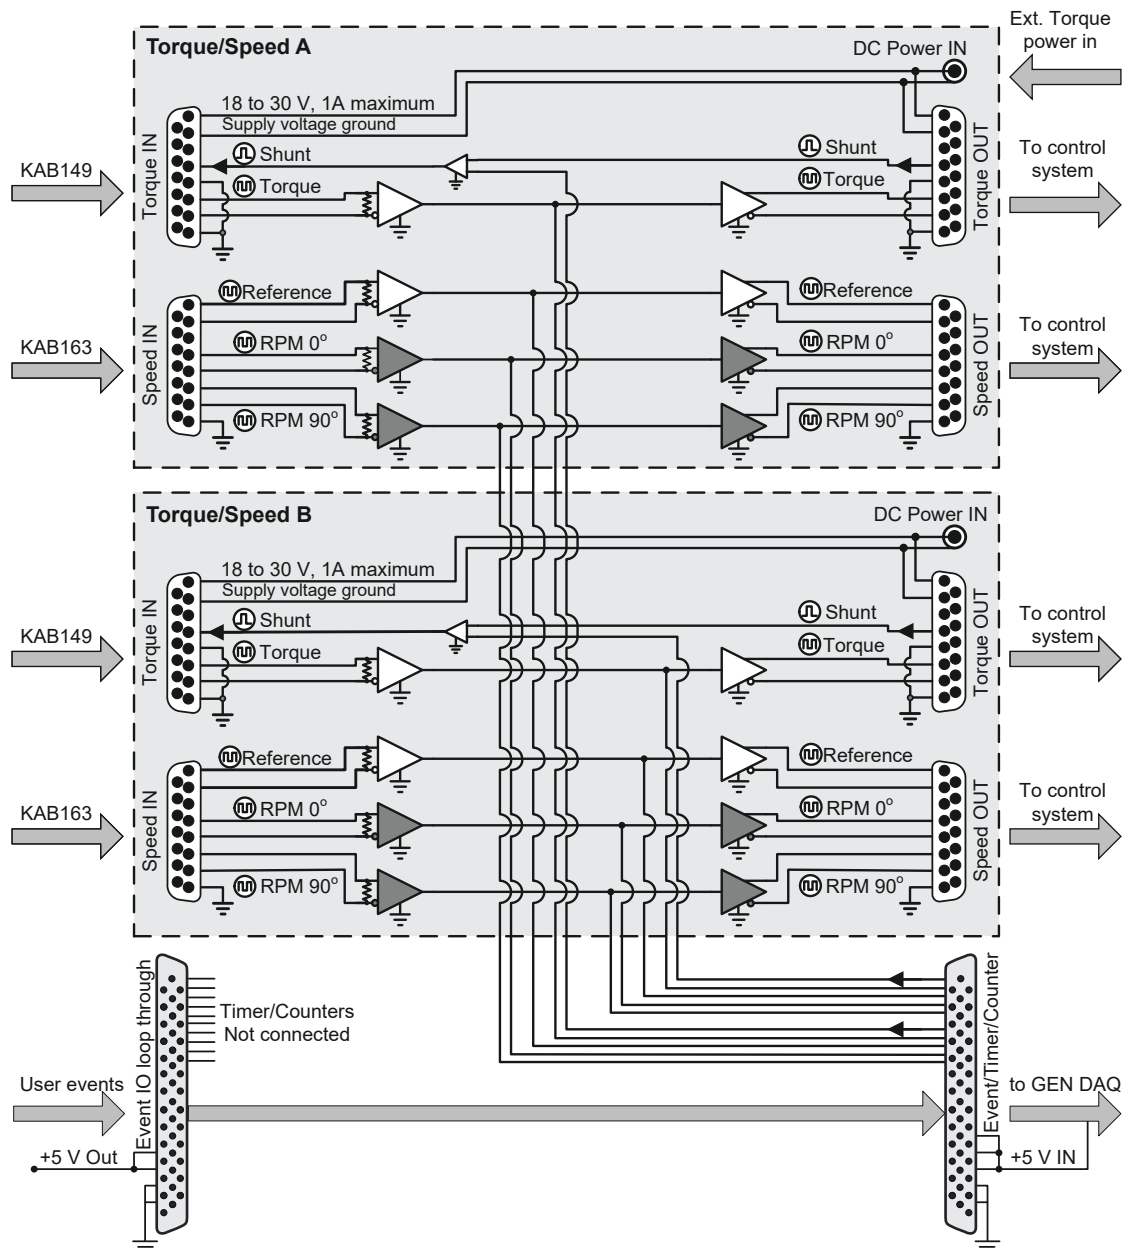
Torque/Speed A

DC Power IN

Ext. Torque power in

18 to 30 V, 1A maximum

Supply voltage ground

Torque IN

Shunt

Torque

KAB149

Shunt

Torque

Torque OUT

To control system

Reference

RPM 0°

RPM 90°

Speed IN

KAB163

Reference

RPM 0°

RPM 90°

Speed OUT

To control system

Torque/Speed B

DC Power IN

18 to 30 V, 1A maximum

Supply voltage ground

Torque IN

Shunt

Torque

KAB149

Shunt

Torque

Torque OUT

To control system

Reference

RPM 0°

RPM 90°

Speed IN

KAB163

Reference

RPM 0°

RPM 90°

Speed OUT

To control system

Event IO loop through

Timer/Counters
Not connected

User events

+5 V Out

Event/Timer/Counter

to GEN DAQ

+5 V IN